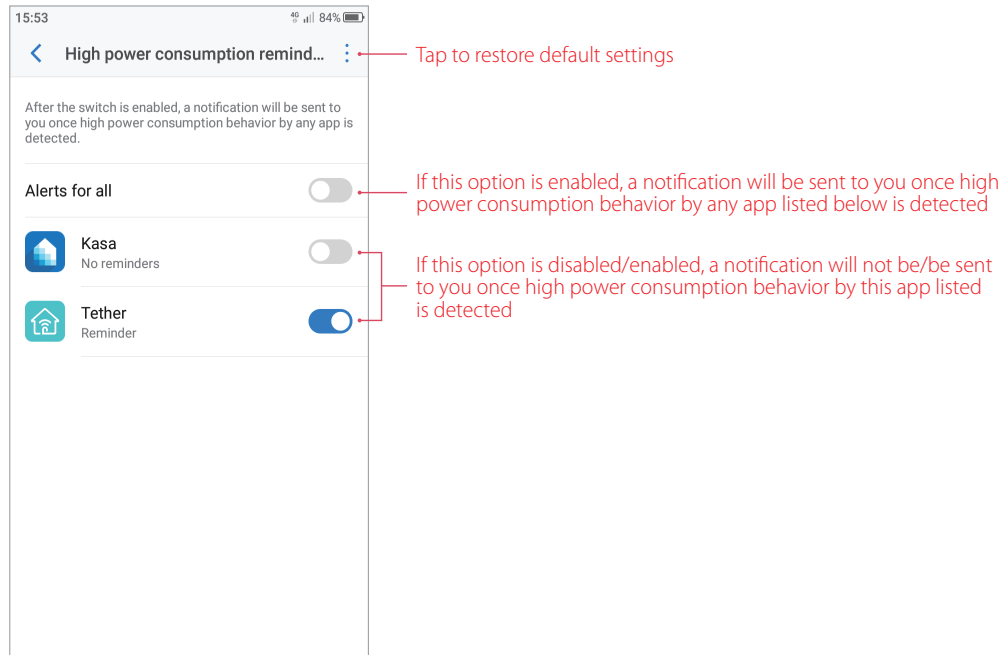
15:53

4G 84%

High power consumption remind...

Tap to restore default settings

After the switch is enabled, a notification will be sent to you once high power consumption behavior by any app is detected.

Alerts for all

If this option is enabled, a notification will be sent to you once high power consumption behavior by any app listed below is detected

Kasa
No reminders

Tether
Reminder

If this option is disabled/enabled, a notification will not be/be sent to you once high power consumption behavior by this app listed is detected